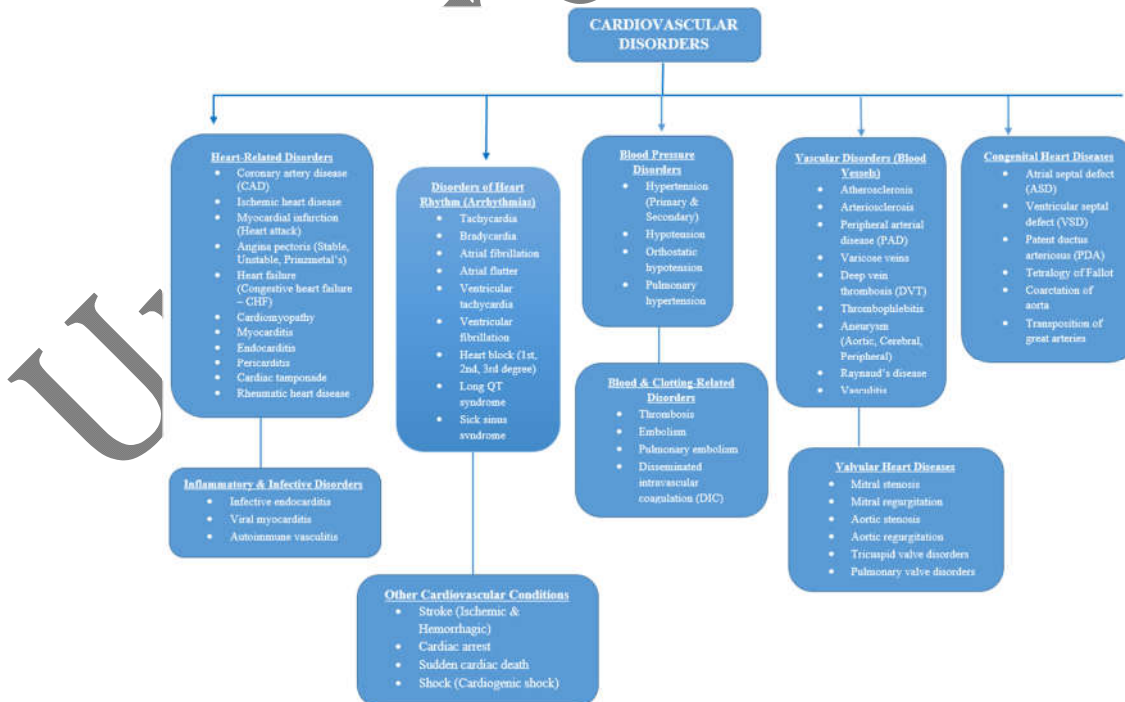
CARDIOVASCULAR DISORDERS

Heart-Related Disorders
- Coronary artery disease (CAD)
- Ischemic heart disease
- Myocardial infarction (Heart attack)
- Angina pectoris (Stable, Unstable, Prinzmetal's)
- Heart failure (Congestive heart failure – CHF)
- Cardiomyopathy
- Myocarditis
- Endocarditis
- Pericarditis
- Cardiac tamponade
- Rheumatic heart disease

Inflammatory & Infective Disorders
- Infective endocarditis
- Viral myocarditis
- Autoimmune vasculitis

Disorders of Heart Rhythm (Arrhythmias)
- Tachycardia
- Bradycardia
- Atrial fibrillation
- Atrial flutter
- Ventricular tachycardia
- Ventricular fibrillation
- Heart block (1st, 2nd, 3rd degree)
- Long QT syndrome
- Sick sinus syndrome

Other Cardiovascular Conditions
- Stroke (Ischemic & Hemorrhagic)
- Cardiac arrest
- Sudden cardiac death
- Shock (Cardiogenic shock)

Blood Pressure Disorders
- Hypertension (Primary & Secondary)
- Hypotension
- Orthostatic hypotension
- Pulmonary hypertension

Blood & Clotting-Related Disorders
- Thrombosis
- Embolism
- Pulmonary embolism
- Disseminated intravascular coagulation (DIC)

Vascular Disorders (Blood Vessels)
- Atherosclerosis
- Arteriosclerosis
- Peripheral arterial disease (PAD)
- Varicose veins
- Deep vein thrombosis (DVT)
- Thrombophlebitis
- Aneurysm (Aortic, Cerebral, Peripheral)
- Raynaud's disease
- Vasculitis

Valvular Heart Diseases
- Mitral stenosis
- Mitral regurgitation
- Aortic stenosis
- Aortic regurgitation
- Tricuspid valve disorders
- Pulmonary valve disorders

Congenital Heart Diseases
- Atrial septal defect (ASD)
- Ventricular septal defect (VSD)
- Patent ductus arteriosus (PDA)
- Tetralogy of Fallot
- Coarctation of aorta
- Transposition of great arteries